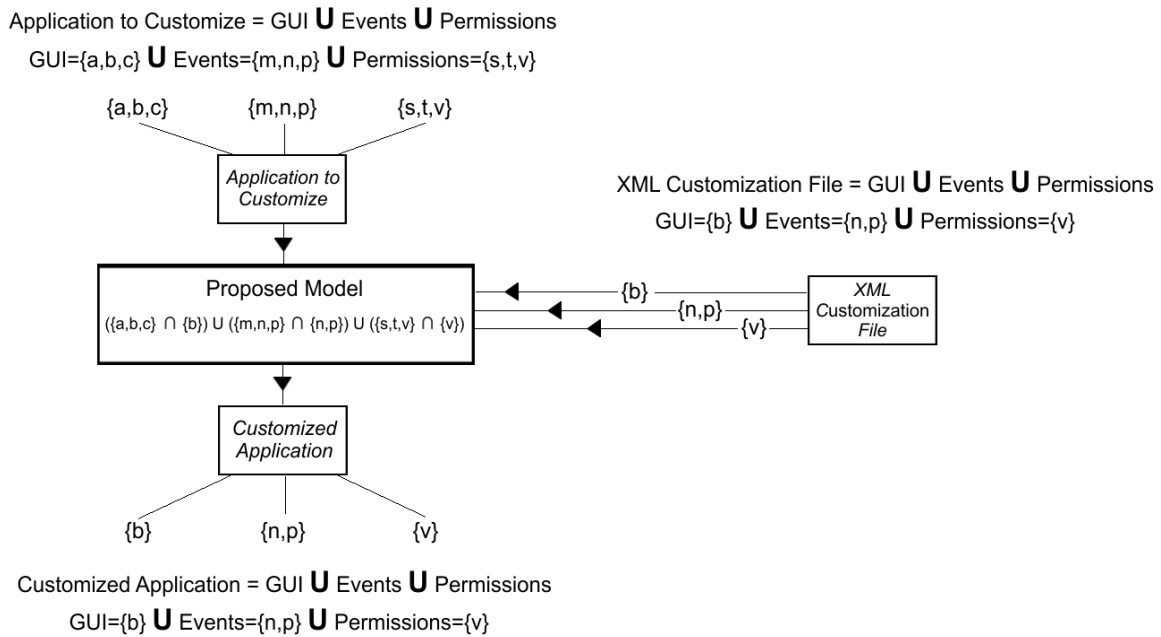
Application to Customize = GUI $\cup$ Events $\cup$ Permissions

GUI={a,b,c} $\cup$ Events={m,n,p} $\cup$ Permissions={s,t,v}

{a,b,c}

{m,n,p}

{s,t,v}

Application to Customize

XML Customization File = GUI $\cup$ Events $\cup$ Permissions

GUI={b} $\cup$ Events={n,p} $\cup$ Permissions={v}

Proposed Model

$(\{a,b,c\} \cap \{b\}) \cup (\{m,n,p\} \cap \{n,p\}) \cup (\{s,t,v\} \cap \{v\})$

{b}

{n,p}

{v}

XML Customization File

Customized Application

{b}

{n,p}

{v}

Customized Application = GUI $\cup$ Events $\cup$ Permissions

GUI={b} $\cup$ Events={n,p} $\cup$ Permissions={v}